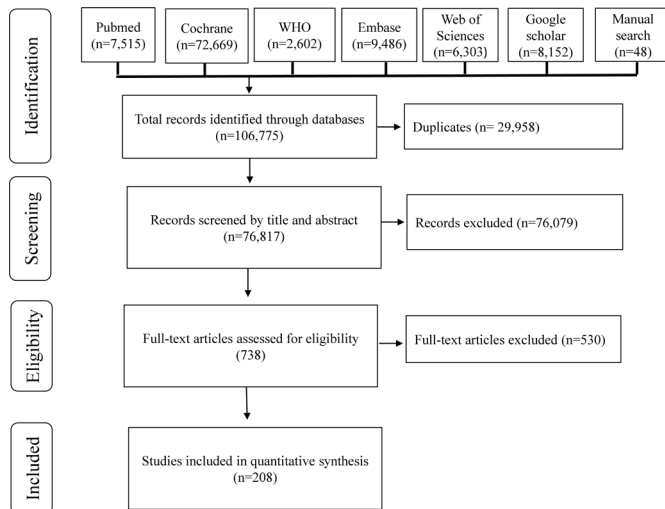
Identification

Pubmed (n=7,515)

Cochrane (n=72,669)

WHO (n=2,602)

Embase (n=9,486)

Web of Sciences (n=6,303)

Google scholar (n=8,152)

Manual search (n=48)

Total records identified through databases (n=106,775)

Duplicates (n= 29,958)

Screening

Records screened by title and abstract (n=76,817)

Records excluded (n=76,079)

Eligibility

Full-text articles assessed for eligibility (738)

Full-text articles excluded (n=530)

Included

Studies included in quantitative synthesis (n=208)